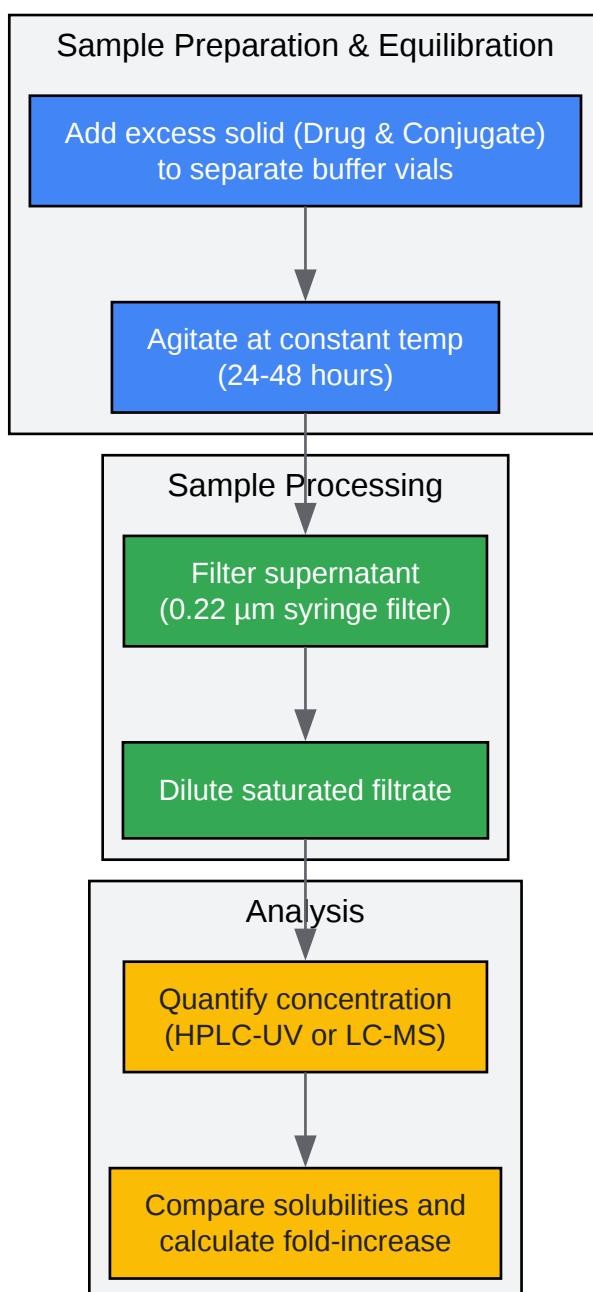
Sample Preparation & Equilibration

Add excess solid (Drug & Conjugate) to separate buffer vials

Agitate at constant temp (24-48 hours)

Sample Processing

Filter supernatant (0.22 µm syringe filter)

Dilute saturated filtrate

Analysis

Quantify concentration (HPLC-UV or LC-MS)

Compare solubilities and calculate fold-increase